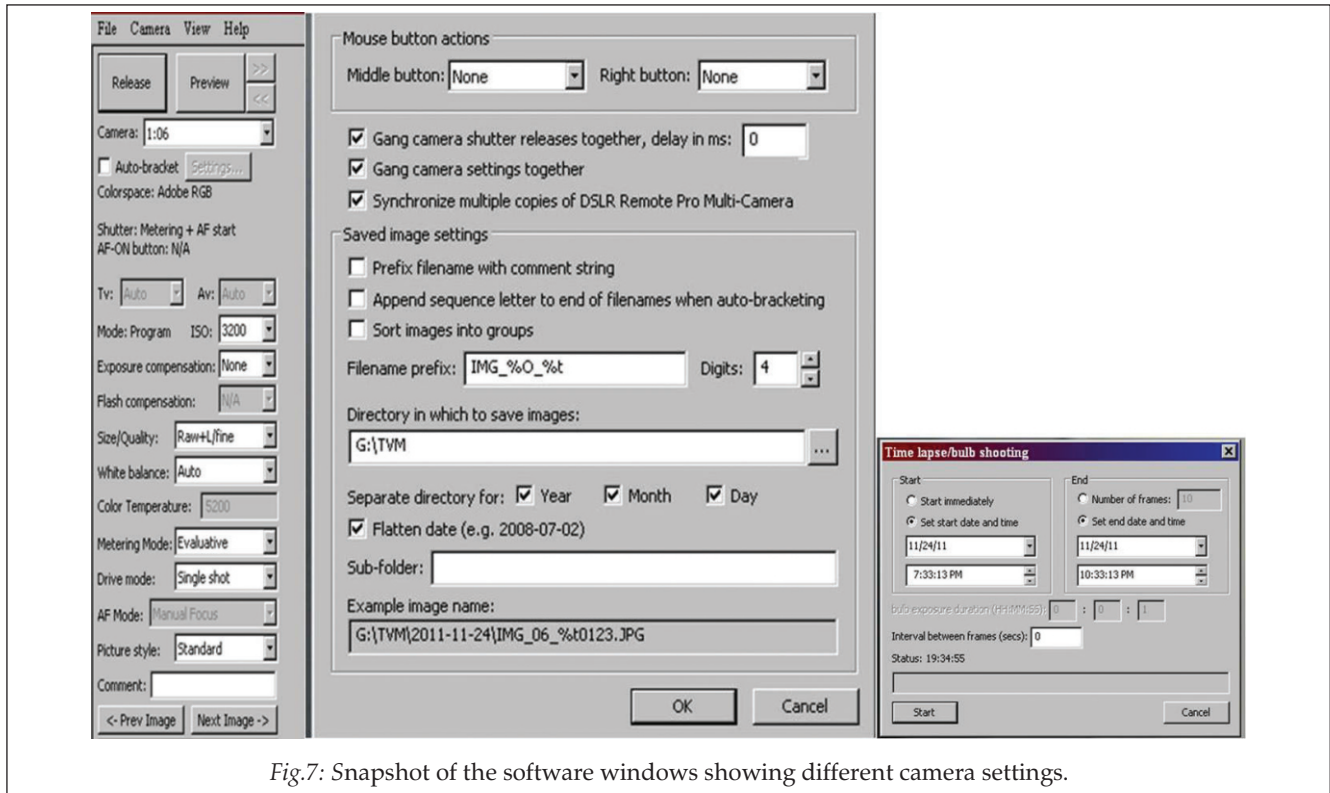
File Camera View Help

Release

Preview

>>

<<

Camera: 1:06

Auto-bracket Settings...

Colorspace: Adobe RGB

Shutter: Metering + AF start
AF-ON button: N/A

Tv: Auto Av: Auto

Mode: Program ISO: 3200

Exposure compensation: None

Flash compensation: N/A

Size/Quality: Raw+L/fine

White balance: Auto

Color Temperature: 5200

Metering Mode: Evaluative

Drive mode: Single shot

AF Mode: Manual Focus

Picture style: Standard

Comment:

<- Prev Image Next Image ->

Mouse button actions

Middle button: None Right button: None

Gang camera shutter releases together, delay in ms: 0

Gang camera settings together

Synchronize multiple copies of DSLR Remote Pro Multi-Camera

Saved image settings

Prefix filename with comment string

Append sequence letter to end of filenames when auto-bracketing

Sort images into groups

Filename prefix: IMG_%O_%t Digits: 4

Directory in which to save images:

G:\TVM ...

Separate directory for: Year Month Day

Flatten date (e.g. 2008-07-02)

Sub-folder:

Example image name:

G:\TVM\2011-11-24\IMG_06_%t0123.JPG

OK Cancel

Time lapse/bulb shooting

Start

Start immediately

Set start date and time

11/24/11

7:33:13 PM

End

Number of frames: 10

Set end date and time

11/24/11

10:33:13 PM

bulb exposure duration (HH:MM:SS): 0 : 0 : 1

Interval between frames (secs): 0

Status: 19:34:55

Start Cancel

Fig.7: Snapshot of the software windows showing different camera settings.